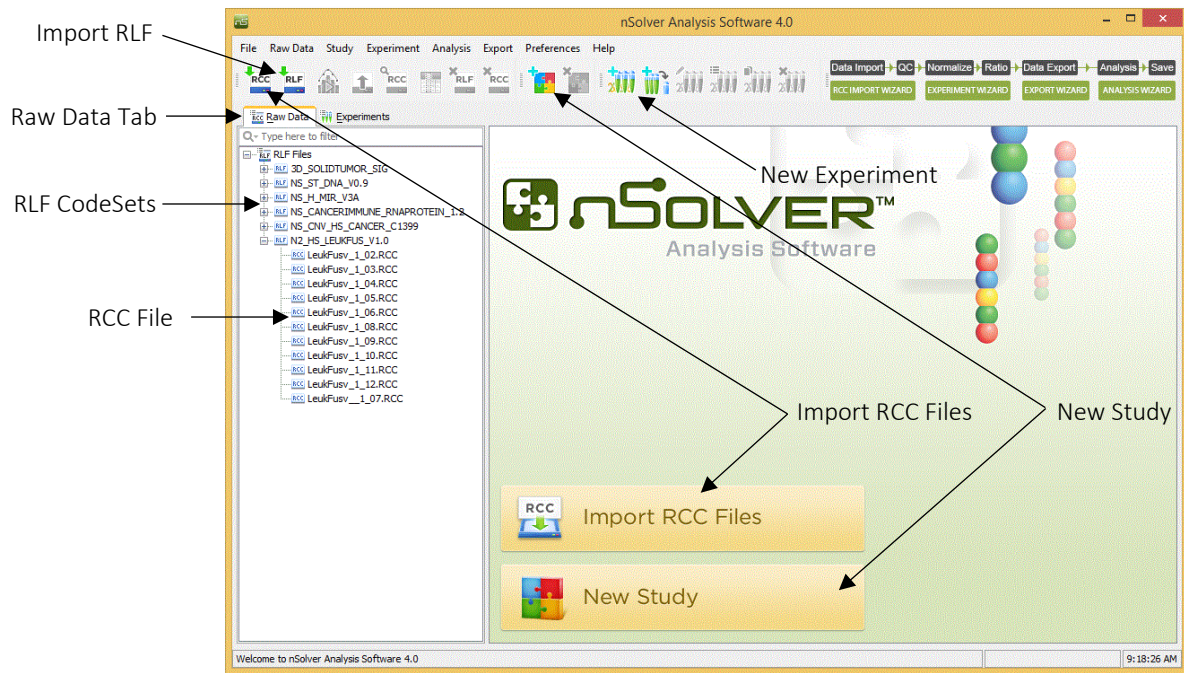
Import RLF

Raw Data Tab

RLF CodeSets

RCC File

nSolver Analysis Software 4.0

File Raw Data Study Experiment Analysis Export Preferences Help

RCC RLF RCC RLF RCC

Data Import QC Normalize Ratio Data Export Analysis Save

RCC IMPORT WIZARD EXPERIMENT WIZARD EXPORT WIZARD ANALYSIS WIZARD

Raw Data Experiments

Type here to filter

RLF Files
3D_SOLIDTUMOR_SIG
NS_ST_DNA_V0.9
NS_H_MIR_V3A
NS_CANCERIMMUNE_RNAPROTEIN_1.2
NS_CNV_HS_CANCER_C1399
N2_HS_LEUKFUS_V1.0
LeukFusv_1_02.RCC
LeukFusv_1_03.RCC
LeukFusv_1_04.RCC
LeukFusv_1_05.RCC
LeukFusv_1_06.RCC
LeukFusv_1_08.RCC
LeukFusv_1_09.RCC
LeukFusv_1_10.RCC
LeukFusv_1_11.RCC
LeukFusv_1_12.RCC
LeukFusv__1_07.RCC

New Experiment

nSOLVER™
Analysis Software

Import RCC Files

New Study

Import RCC Files

New Study

Welcome to nSolver Analysis Software 4.0

9:18:26 AM